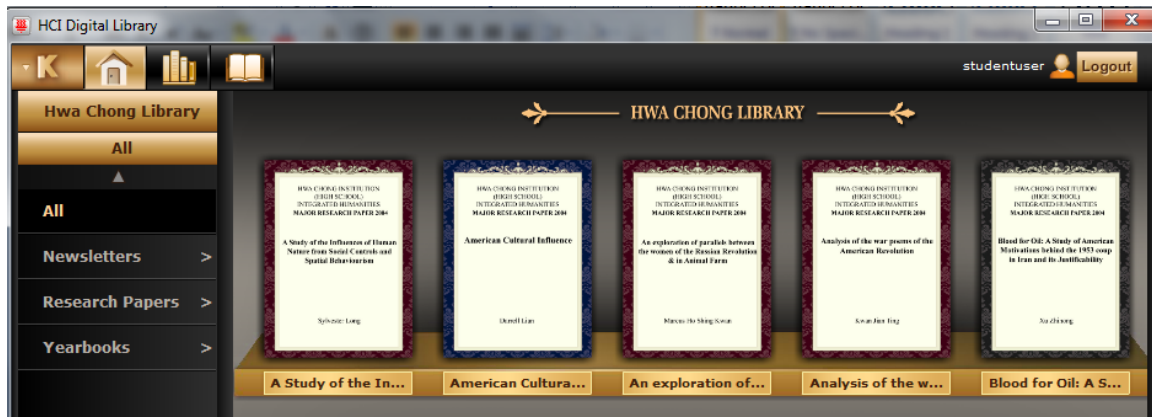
HCI Digital Library

studentuser Logout

Hwa Chong Library

All

All

Newsletters >

Research Papers >

Yearbooks >

HWA CHONG LIBRARY

HWA CHONG INSTITUTION (HIGH SCHOOL) INTEGRATED HUMANITIES MAJOR RESEARCH PAPER 2004

A Study of the Influences of Human Nature from Social Controls and Spatial Behaviourism

Sylvester Long

HWA CHONG INSTITUTION (HIGH SCHOOL) INTEGRATED HUMANITIES MAJOR RESEARCH PAPER 2004

American Cultural Influence

Darrell Lian

HWA CHONG INSTITUTION (HIGH SCHOOL) INTEGRATED HUMANITIES MAJOR RESEARCH PAPER 2004

An exploration of parallels between the women of the Russian Revolution & in Animal Farm

Marcus Ho Shing Kwan

HWA CHONG INSTITUTION (HIGH SCHOOL) INTEGRATED HUMANITIES MAJOR RESEARCH PAPER 2004

Analysis of the war poems of the American Revolution

Kwan Jiun Ting

HWA CHONG INSTITUTION (HIGH SCHOOL) INTEGRATED HUMANITIES MAJOR RESEARCH PAPER 2004

Blood for Oil: A Study of American Motivations behind the 1953 coup in Iran and its Justifiability

Xu zhirong

A Study of the In...

American Cultura...

An exploration of...

Analysis of the w...

Blood for Oil: A S...